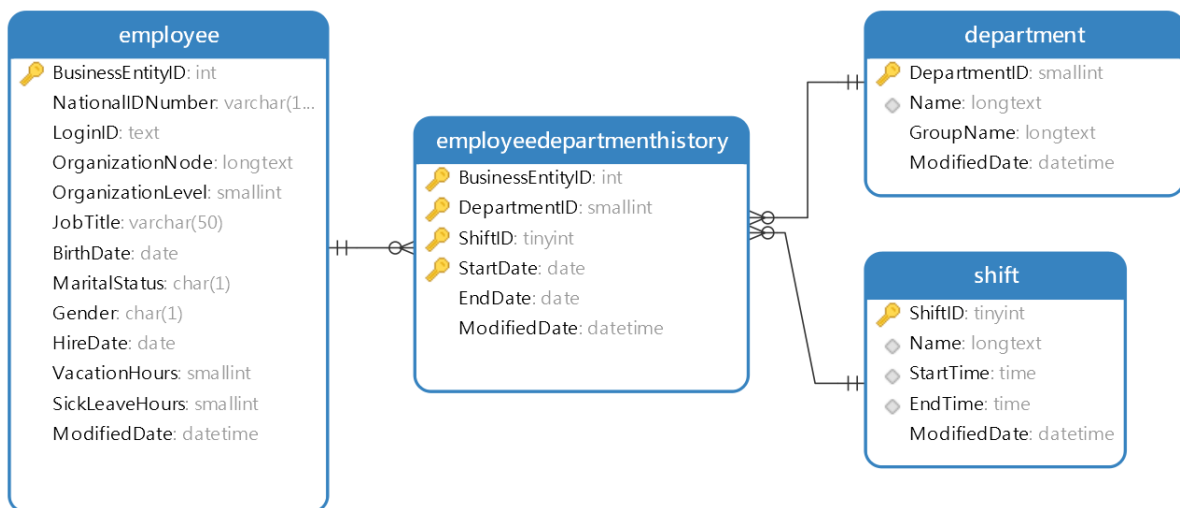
employee

BusinessEntityID: int
NationalIDNumber: varchar(1...
LoginID: text
OrganizationNode: longtext
OrganizationLevel: smallint
JobTitle: varchar(50)
BirthDate: date
MaritalStatus: char(1)
Gender: char(1)
HireDate: date
VacationHours: smallint
SickLeaveHours: smallint
ModifiedDate: datetime

employeedepartmenthistory

BusinessEntityID: int
DepartmentID: smallint
ShiftID: tinyint
StartDate: date
EndDate: date
ModifiedDate: datetime

department

DepartmentID: smallint
Name: longtext
GroupName: longtext
ModifiedDate: datetime

shift

ShiftID: tinyint
Name: longtext
StartTime: time
EndTime: time
ModifiedDate: datetime